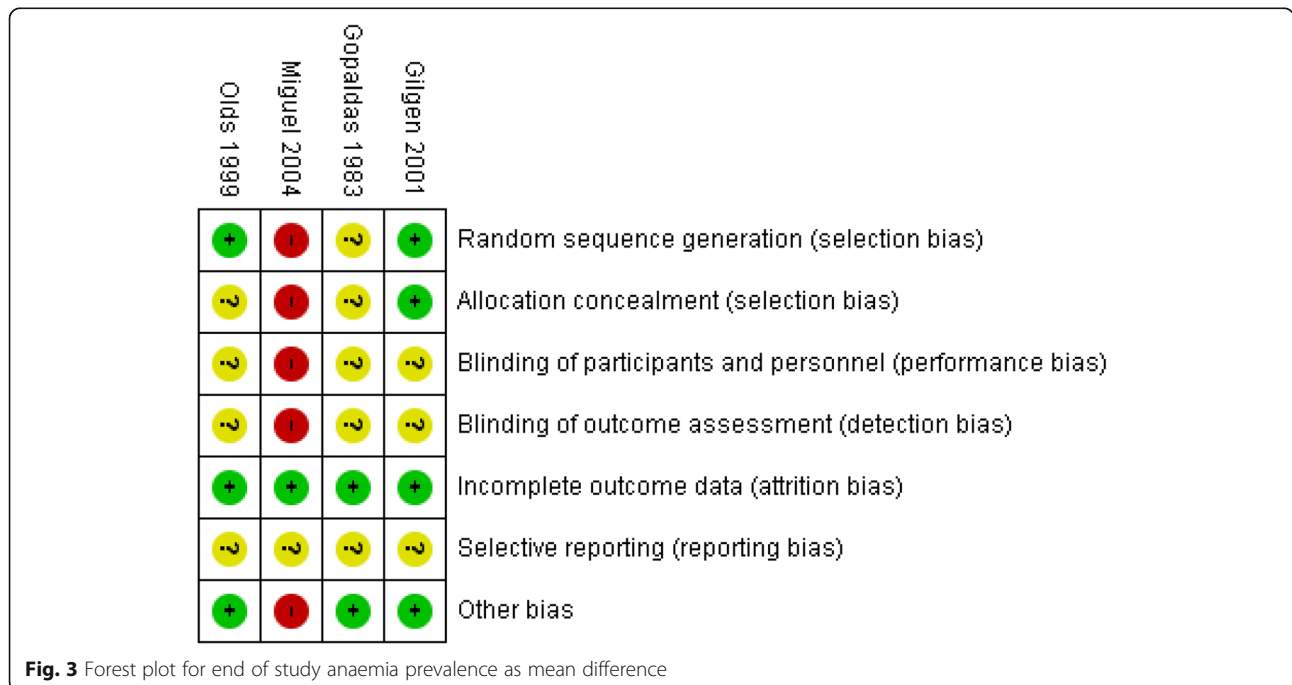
| Olds 1999 | Miguel 2004 | Gopaldas 1983 | Gilgen 2001 | |
|---|---|---|---|---|
| + | - | ? | + | Random sequence generation (selection bias) |
| ? | - | ? | + | Allocation concealment (selection bias) |
| ? | - | ? | ? | Blinding of participants and personnel (performance bias) |
| ? | - | ? | ? | Blinding of outcome assessment (detection bias) |
| + | + | + | + | Incomplete outcome data (attrition bias) |
| ? | ? | ? | ? | Selective reporting (reporting bias) |
| + | - | + | + | Other bias |

**Fig. 3** Forest plot for end of study anaemia prevalence as mean difference